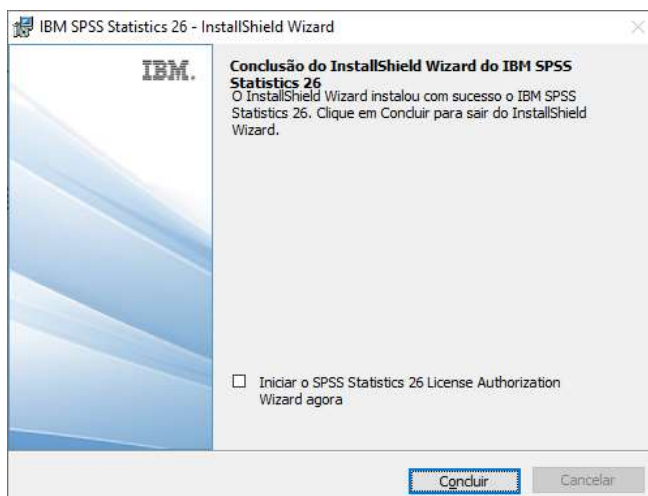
IBM SPSS Statistics 26 - InstallShield Wizard

IBM.

Conclusão do InstallShield Wizard do IBM SPSS Statistics 26

O InstallShield Wizard instalou com sucesso o IBM SPSS Statistics 26. Clique em Concluir para sair do InstallShield Wizard.

☐ Iniciar o SPSS Statistics 26 License Authorization Wizard agora

Concluir

Cancelar